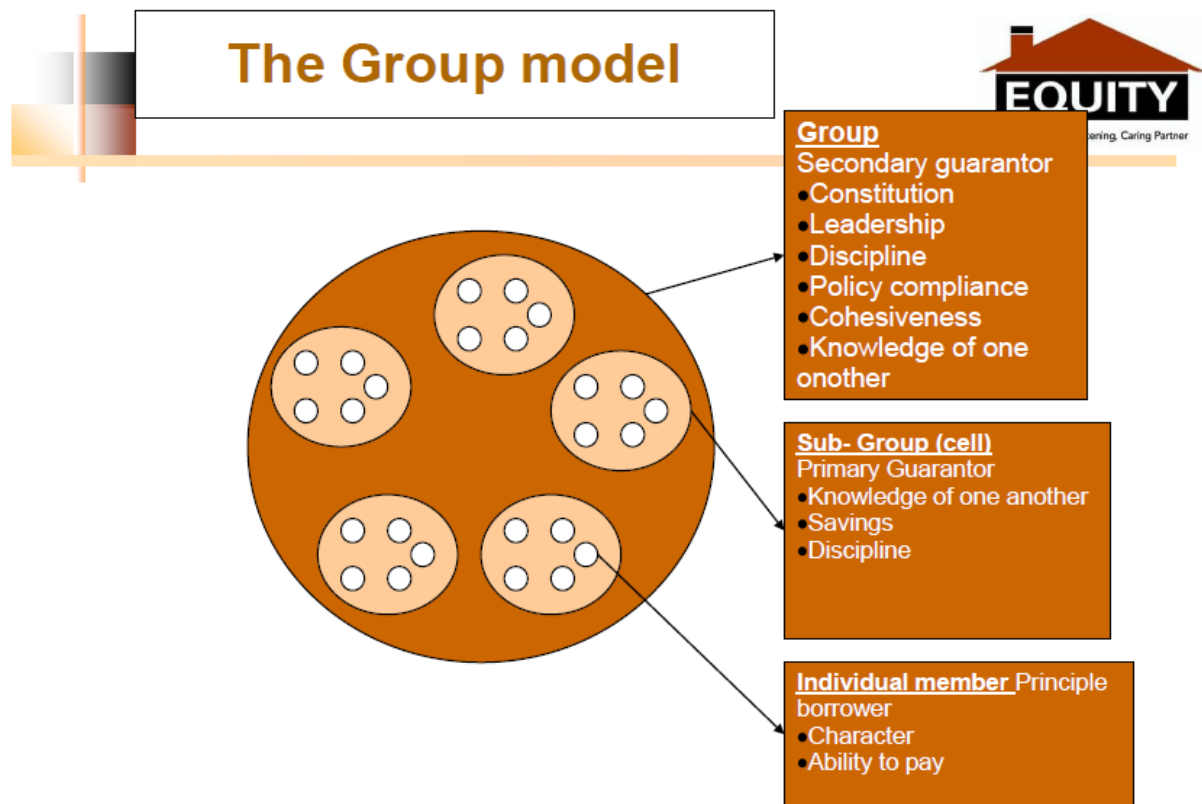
The Group model

EQUITY
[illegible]tening, Caring Partner

Group
Secondary guarantor
•Constitution
•Leadership
•Discipline
•Policy compliance
•Cohesiveness
•Knowledge of one onother

Sub- Group (cell)
Primary Guarantor
•Knowledge of one another
•Savings
•Discipline

Individual member Principle borrower
•Character
•Ability to pay